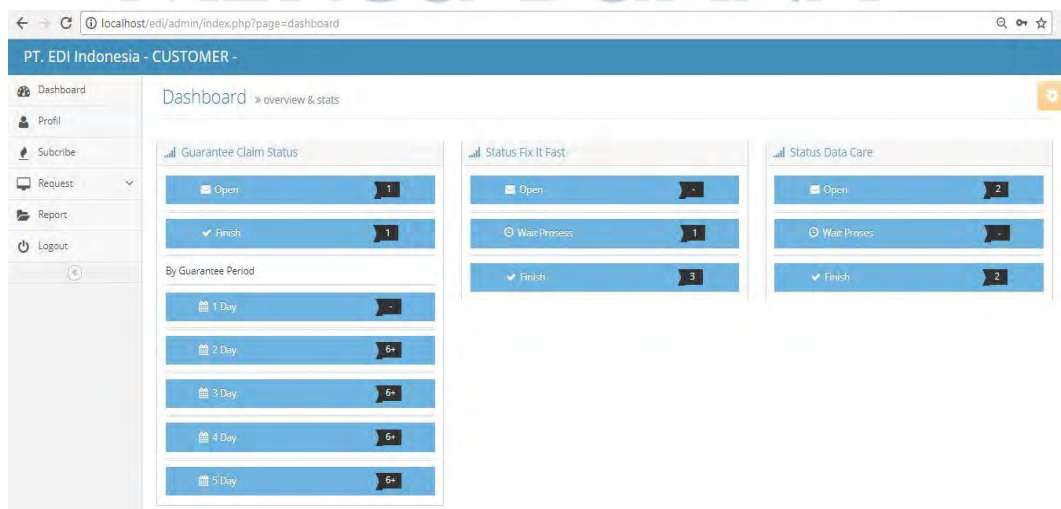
localhost/edi/admin/index.php?page=dashboard

PT. EDI Indonesia - CUSTOMER -

Dashboard
Profil
Subcribe
Request
Report
Logout

Dashboard » overview & stats

Guarantee Claim Status
Open 1
Finish 1
By Guarantee Period
1 Day -
2 Day 6+
3 Day 6+
4 Day 6+
5 Day 6+

Status Fix It Fast
Open -
Wait Prosess 1
Finish 3

Status Data Care
Open 2
Wait Proses -
Finish 2